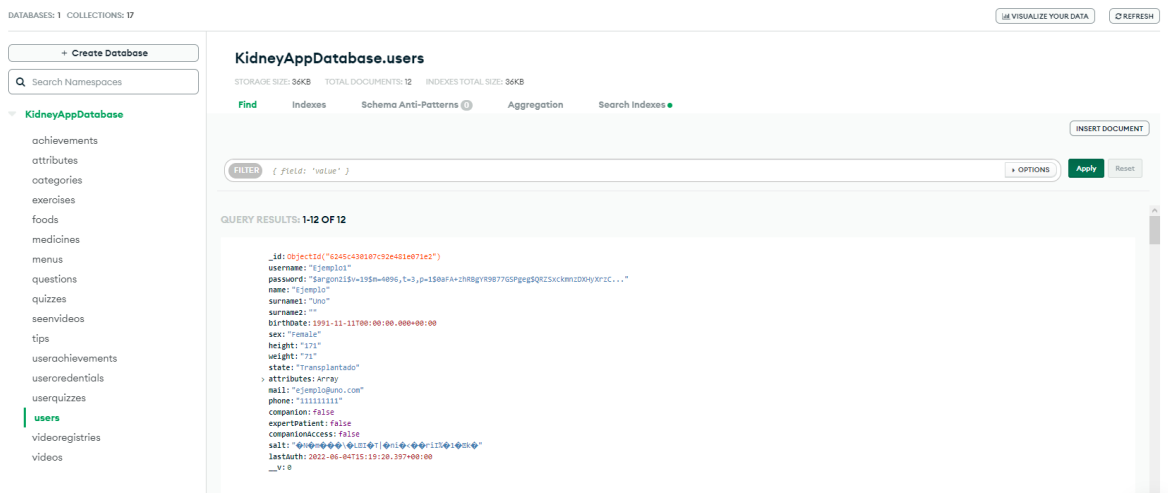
DATABASES: 1 COLLECTIONS: 17

VISUALIZE YOUR DATA
REFRESH

+ Create Database

Search Namespaces

KidneyAppDatabase

achievements
attributes
categories
exercises
foods
medicines
menus
questions
quizzes
seenvideos
tips
userachievements
usercredentials
userquizzes
users
videoregistries
videos

KidneyAppDatabase.users

STORAGE SIZE: 36KB TOTAL DOCUMENTS: 12 INDEXES TOTAL SIZE: 36KB

Find Indexes Schema Anti-Patterns 0 Aggregation Search Indexes

INSERT DOCUMENT

FILTER { field: 'value' }

OPTIONS

Apply

Reset

QUERY RESULTS: 1-12 OF 12

_id: ObjectId("6245c430107c92e481e071e2")
username: "Ejemplo1"
password: "$argon2i$v=19$m=4096,t=3,p=1$0aFA+zhRBgYR9877GSPgeg$QRZSxckmnZDXHyXrzC..."
name: "Ejemplo"
surname1: "Uno"
surname2: ""
birthDate: 1991-11-11T00:00:00.000+00:00
sex: "Female"
height: "171"
weight: "71"
state: "Transplantado"
attributes: Array
mail: "ejemplo@uno.com"
phone: "111111111"
companion: false
expertPatient: false
companionAccess: false
salt: "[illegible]"
lastAuth: 2022-06-04T15:19:20.397+00:00
__v: 0